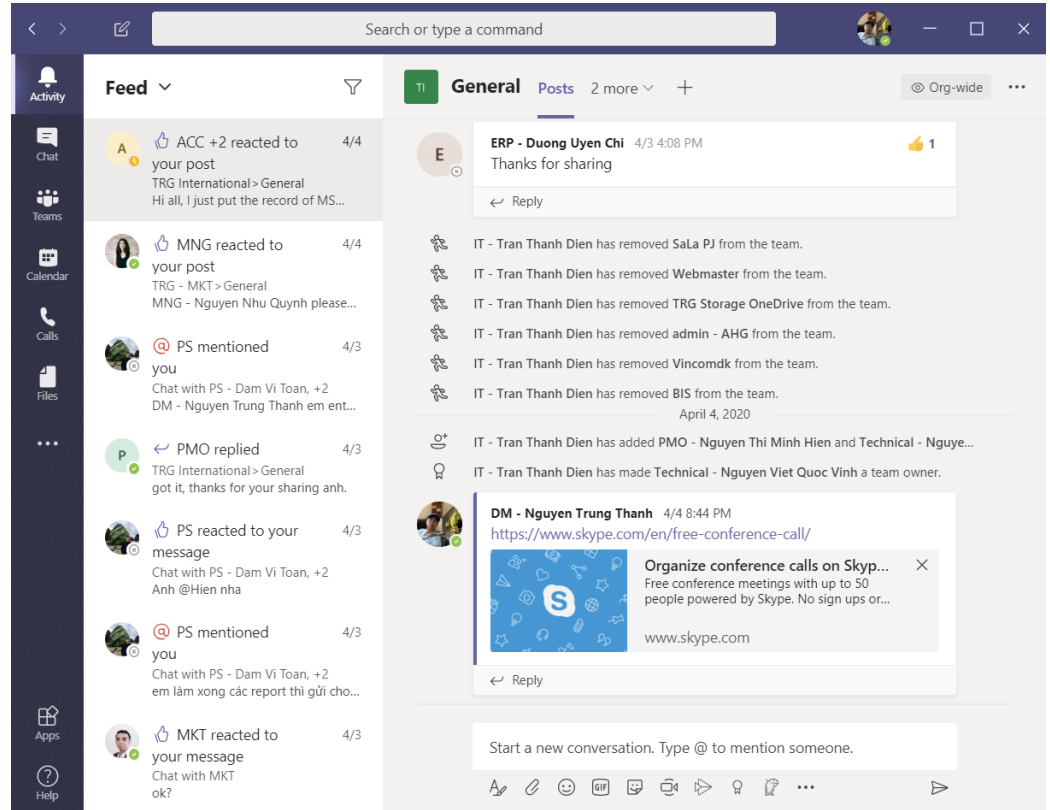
Search or type a command

Activity
Chat
Teams
Calendar
Calls
Files
...
Apps
Help

Feed

A
ACC +2 reacted to your post 4/4
TRG International > General
Hi all, I just put the record of MS...

MNG reacted to your post 4/4
TRG - MKT > General
MNG - Nguyen Nhu Quynh please...

PS mentioned you 4/3
Chat with PS - Dam Vi Toan, +2
DM - Nguyen Trung Thanh em ent...

P
PMO replied 4/3
TRG International > General
got it, thanks for your sharing anh.

PS reacted to your message 4/3
Chat with PS - Dam Vi Toan, +2
Anh @Hien nha

PS mentioned you 4/3
Chat with PS - Dam Vi Toan, +2
em làm xong các report thì gửi cho...

MKT reacted to your message 4/3
Chat with MKT
ok?

TI
General Posts 2 more +
Org-wide ...

E
ERP - Duong Uyen Chi 4/3 4:08 PM
Thanks for sharing
1
Reply

IT - Tran Thanh Dien has removed SaLa PJ from the team.
IT - Tran Thanh Dien has removed Webmaster from the team.
IT - Tran Thanh Dien has removed TRG Storage OneDrive from the team.
IT - Tran Thanh Dien has removed admin - AHG from the team.
IT - Tran Thanh Dien has removed Vincomdk from the team.
IT - Tran Thanh Dien has removed BIS from the team.
April 4, 2020
IT - Tran Thanh Dien has added PMO - Nguyen Thi Minh Hien and Technical - Nguye...
IT - Tran Thanh Dien has made Technical - Nguyen Viet Quoc Vinh a team owner.

DM - Nguyen Trung Thanh 4/4 8:44 PM
https://www.skype.com/en/free-conference-call/
Organize conference calls on Skyp...
Free conference meetings with up to 50 people powered by Skype. No sign ups or...
www.skype.com
Reply

Start a new conversation. Type @ to mention someone.
GIF ...